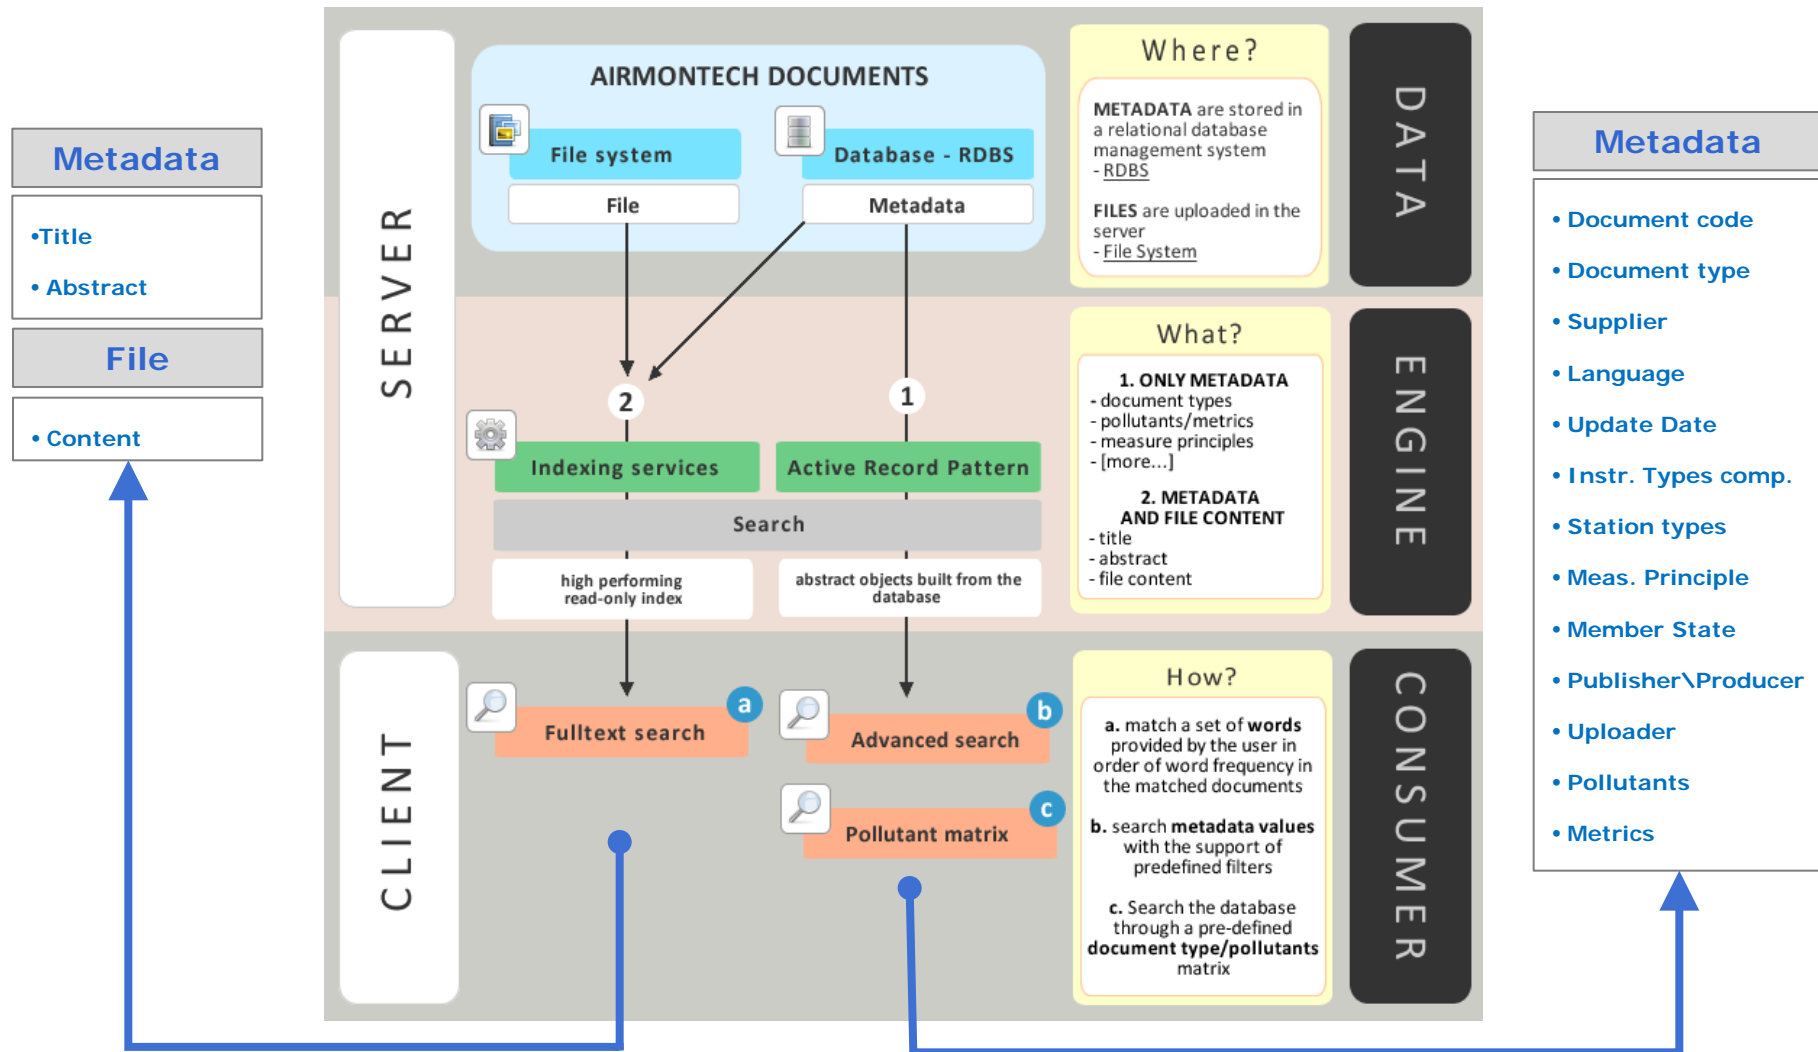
Metadata

•Title

• Abstract

File

• Content

SERVER

AIRMONTECH DOCUMENTS

File system

Database - RDBS

File

Metadata

2

1

Indexing services

Active Record Pattern

Search

high performing read-only index

abstract objects built from the database

CLIENT

Fulltext search

a

Advanced search

b

Pollutant matrix

c

Where?

METADATA are stored in a relational database management system - RDBS

FILES are uploaded in the server - File System

What?

1. ONLY METADATA
- document types
- pollutants/metrics
- measure principles
- [more...]

2. METADATA AND FILE CONTENT
- title
- abstract
- file content

How?

a. match a set of words provided by the user in order of word frequency in the matched documents

b. search metadata values with the support of predefined filters

c. Search the database through a pre-defined document type/pollutants matrix

DATA

ENGINE

CONSUMER

Metadata

• Document code

• Document type

• Supplier

• Language

• Update Date

• Instr. Types comp.

• Station types

• Meas. Principle

• Member State

• Publisher\Producer

• Uploader

• Pollutants

• Metrics